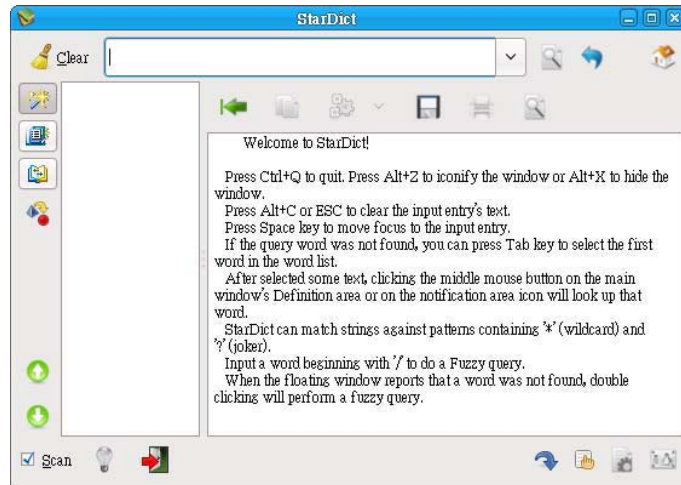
StarDict

Clear

Welcome to StarDict!

Press Ctrl+Q to quit. Press Alt+Z to iconify the window or Alt+X to hide the window.
Press Alt+C or ESC to clear the input entry's text.
Press Space key to move focus to the input entry.
If the query word was not found, you can press Tab key to select the first word in the word list.
After selected some text, clicking the middle mouse button on the main window's Definition area or on the notification area icon will look up that word.
StarDict can match strings against patterns containing '*' (wildcard) and '?' (joker).
Input a word beginning with '/' to do a Fuzzy query.
When the floating window reports that a word was not found, double clicking will perform a fuzzy query.

Scan